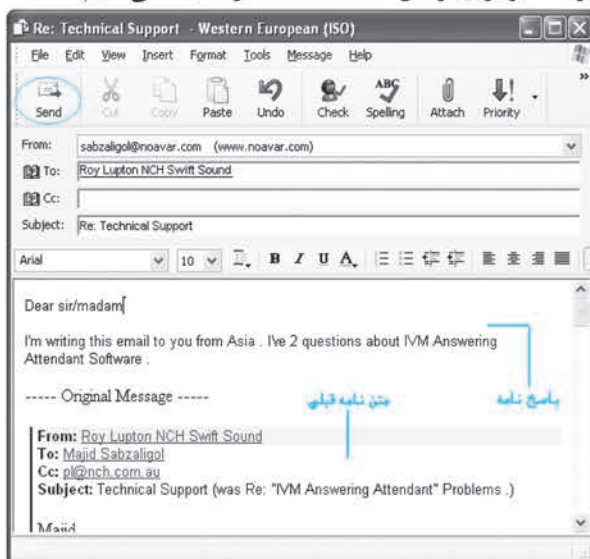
Re: Technical Support - Western European (ISO)

File Edit View Insert Format Tools Message Help

Send Cut Copy Paste Undo Check Spelling Attach Priority

From: sabzaligol@noavar.com (www.noavar.com)

To: Roy Lupton NCH Swift Sound

Cc:

Subject: Re: Technical Support

Arial 10

Dear sir/madam

I'm writing this email to you from Asia . Ive 2 questions about IVM Answering Attendant Software .

پاسخ نامه

----- Original Message -----

متن نامه قبلی

From: Roy Lupton NCH Swift Sound
To: Majid Sabzaligol
Cc: pl@nch.com.au
Subject: Technical Support (was Re: "IVM Answering Attendant" Problems .)

Majid